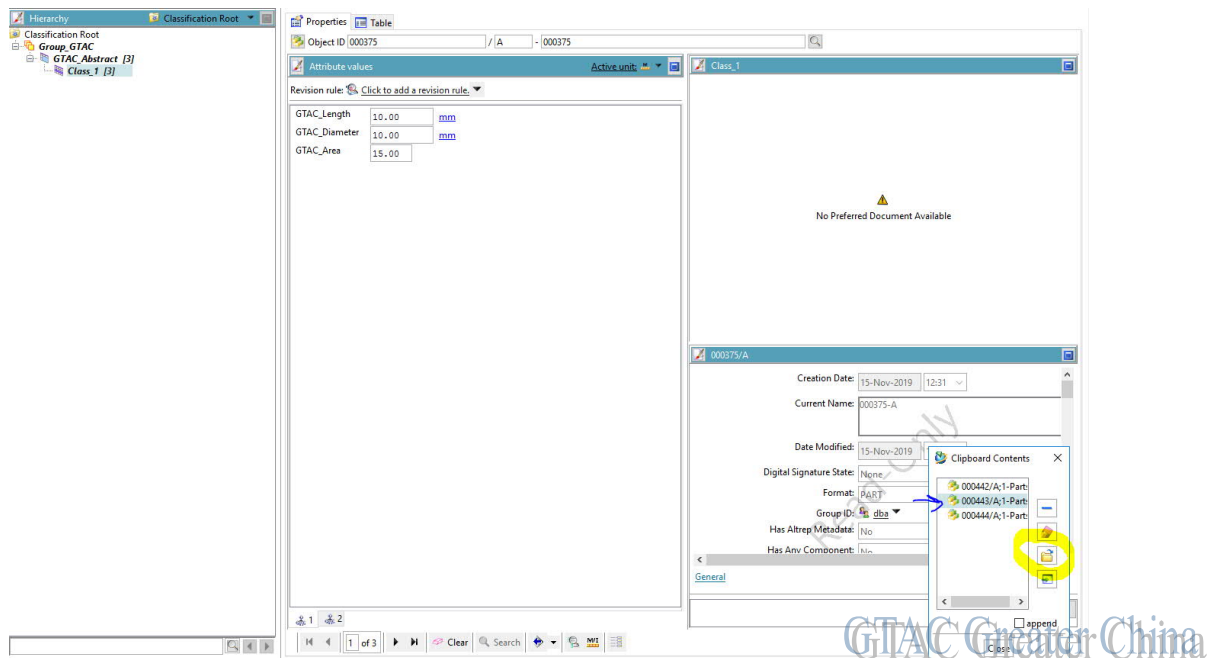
Hierarchy
Classification Root

Classification Root
Group_GTAC
GTAC_Abstract [3]
Class_1 [3]

Properties
Table

Object ID 000375 / A - 000375

Attribute values
Active unit:

Revision rule: Click to add a revision rule.

| GTAC_Length | 10.00 | mm |
|---|---|---|
| GTAC_Diameter | 10.00 | mm |
| GTAC_Area | 15.00 | |

1 2

1 of 3
Clear
Search

Class_1

No Preferred Document Available

000375/A

Creation Date: 15-Nov-2019 12:31
Current Name: 000375-A
Date Modified: 15-Nov-2019
Digital Signature State: None
Format: PART
Group ID: dba
Has Altrep Metadata: No
Has Any Component: No

General

Read Only

Clipboard Contents

000442/A;1-Part:
000443/A;1-Part:
000444/A;1-Part:

append
Close

GTAC Greater China